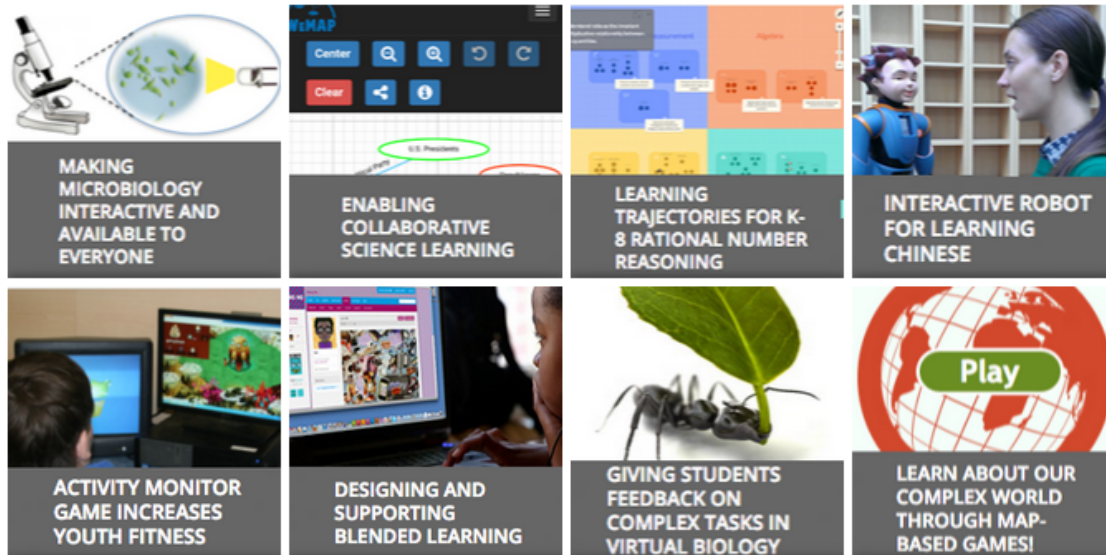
MAKING MICROBIOLOGY INTERACTIVE AND AVAILABLE TO EVERYONE

WeMAP

Center

Clear

U.S. Presidents

ENABLING COLLABORATIVE SCIENCE LEARNING

Algebra

LEARNING TRAJECTORIES FOR K-8 RATIONAL NUMBER REASONING

INTERACTIVE ROBOT FOR LEARNING CHINESE

ACTIVITY MONITOR GAME INCREASES YOUTH FITNESS

DESIGNING AND SUPPORTING BLENDED LEARNING

GIVING STUDENTS FEEDBACK ON COMPLEX TASKS IN VIRTUAL BIOLOGY

Play

LEARN ABOUT OUR COMPLEX WORLD THROUGH MAP-BASED GAMES!